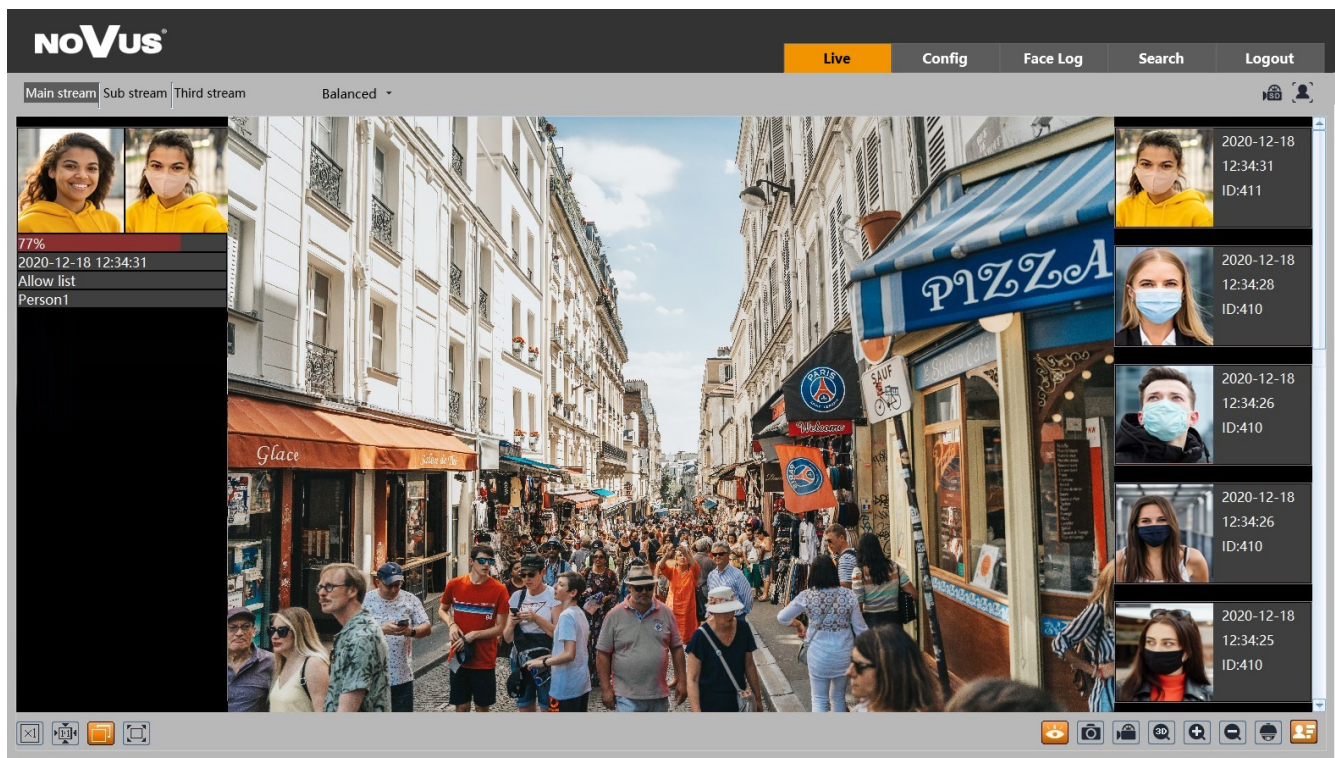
NOVUS

Live
Config
Face Log
Search
Logout

Main stream
Sub stream
Third stream
Balanced

77%
2020-12-18 12:34:31
Allow list
Person1

Glace
Salon de Thé
PARIS
Welcome
SAUF
PIZZA

2020-12-18
12:34:31
ID:411

2020-12-18
12:34:28
ID:410

2020-12-18
12:34:26
ID:410

2020-12-18
12:34:26
ID:410

2020-12-18
12:34:25
ID:410